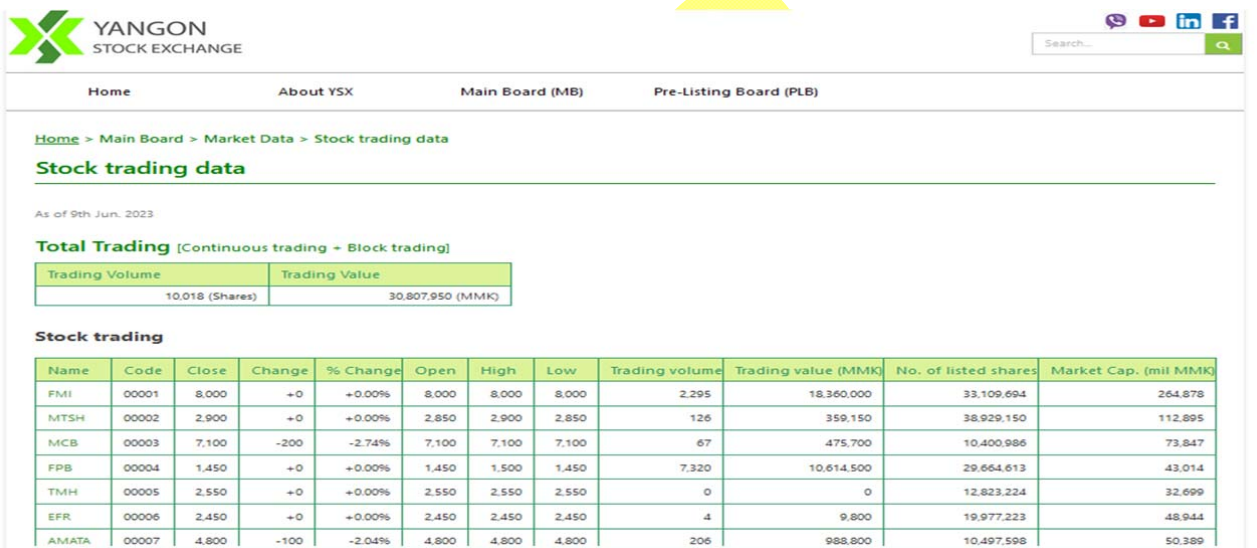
YANGON
STOCK EXCHANGE

Search...

Home About YSX Main Board (MB) Pre-Listing Board (PLB)

Home > Main Board > Market Data > Stock trading data

Stock trading data

As of 9th Jun. 2023

Total Trading [Continuous trading + Block trading]

| Trading Volume | Trading Value |
|---|---|
| 10,018 (Shares) | 30,807,950 (MMK) |

Stock trading

| Name | Code | Close | Change | % Change | Open | High | Low | Trading volume | Trading value (MMK) | No. of listed shares | Market Cap. (mil MMK) |
|---|---|---|---|---|---|---|---|---|---|---|---|
| FMI | 00001 | 8,000 | +0 | +0.00% | 8,000 | 8,000 | 8,000 | 2,295 | 18,360,000 | 33,109,694 | 264,878 |
| MTSH | 00002 | 2,900 | +0 | +0.00% | 2,850 | 2,900 | 2,850 | 126 | 359,150 | 38,929,150 | 112,895 |
| MCB | 00003 | 7,100 | -200 | -2.74% | 7,100 | 7,100 | 7,100 | 67 | 475,700 | 10,400,986 | 73,847 |
| FPB | 00004 | 1,450 | +0 | +0.00% | 1,450 | 1,500 | 1,450 | 7,320 | 10,614,500 | 29,664,613 | 43,014 |
| TMH | 00005 | 2,550 | +0 | +0.00% | 2,550 | 2,550 | 2,550 | 0 | 0 | 12,823,224 | 32,699 |
| EFR | 00006 | 2,450 | +0 | +0.00% | 2,450 | 2,450 | 2,450 | 4 | 9,800 | 19,977,223 | 48,944 |
| AMATA | 00007 | 4,800 | -100 | -2.04% | 4,800 | 4,800 | 4,800 | 206 | 988,800 | 10,497,598 | 50,389 |